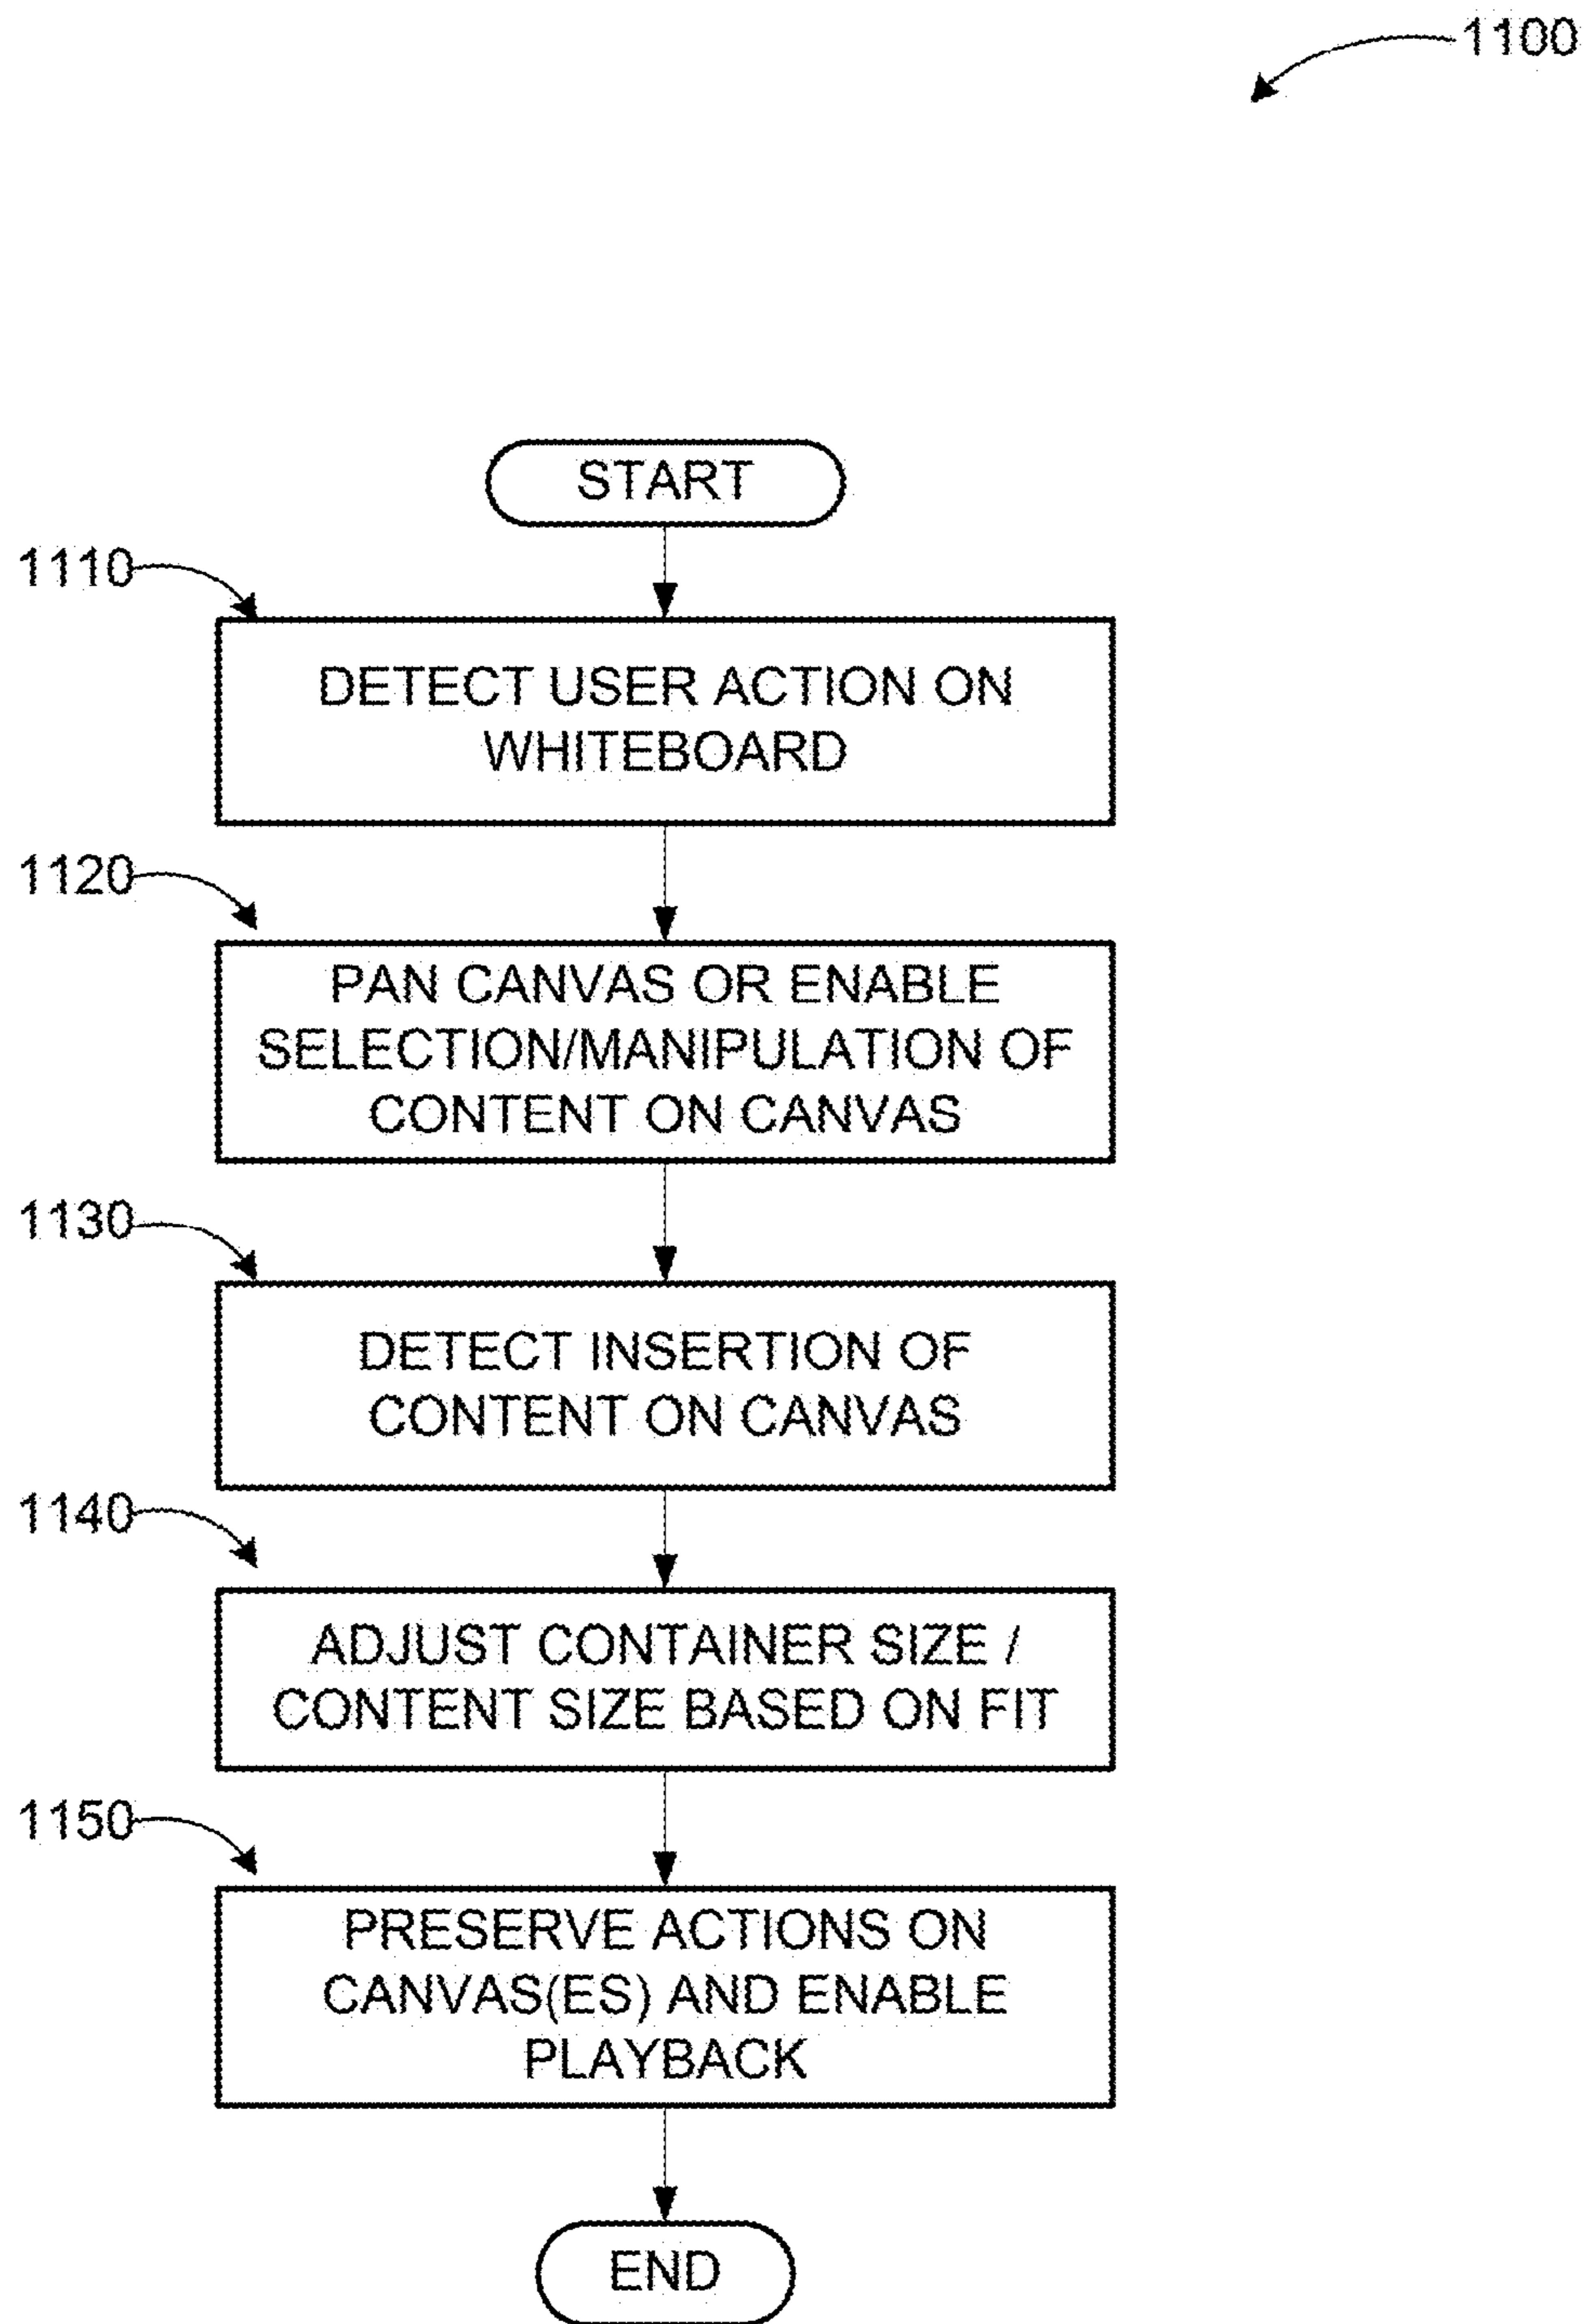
1100

START

1110

DETECT USER ACTION ON WHITEBOARD

1120

PAN CANVAS OR ENABLE SELECTION/MANIPULATION OF CONTENT ON CANVAS

1130

DETECT INSERTION OF CONTENT ON CANVAS

1140

ADJUST CONTAINER SIZE / CONTENT SIZE BASED ON FIT

1150

PRESERVE ACTIONS ON CANVAS(ES) AND ENABLE PLAYBACK

END